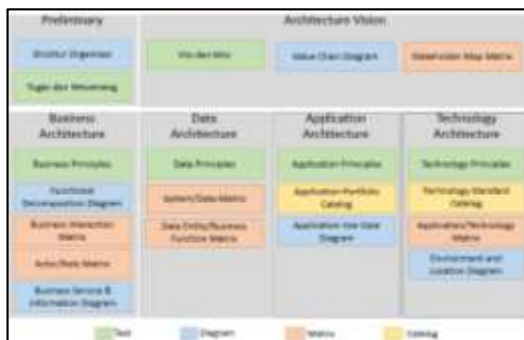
Preliminary

Struktur Organisasi

Tugas dan Wewenang

Architecture Vision

Visi dan Misi

Value Chain Diagram

Stakeholder Map Matrix

Business Architecture

Business Principles

Functional Decomposition Diagram

Business Interaction Matrix

Actor/Role Matrix

Business Service & Information Diagram

Data Architecture

Data Principles

System/Data Matrix

Data Entity/Business Function Matrix

Application Architecture

Application Principles

Application Portfolio Catalog

Application Use Case Diagram

Technology Architecture

Technology Principles

Technology Standard Catalog

Application/Technology Matrix

Environment and Location Diagram

Text

Diagram

Matrix

Catalog